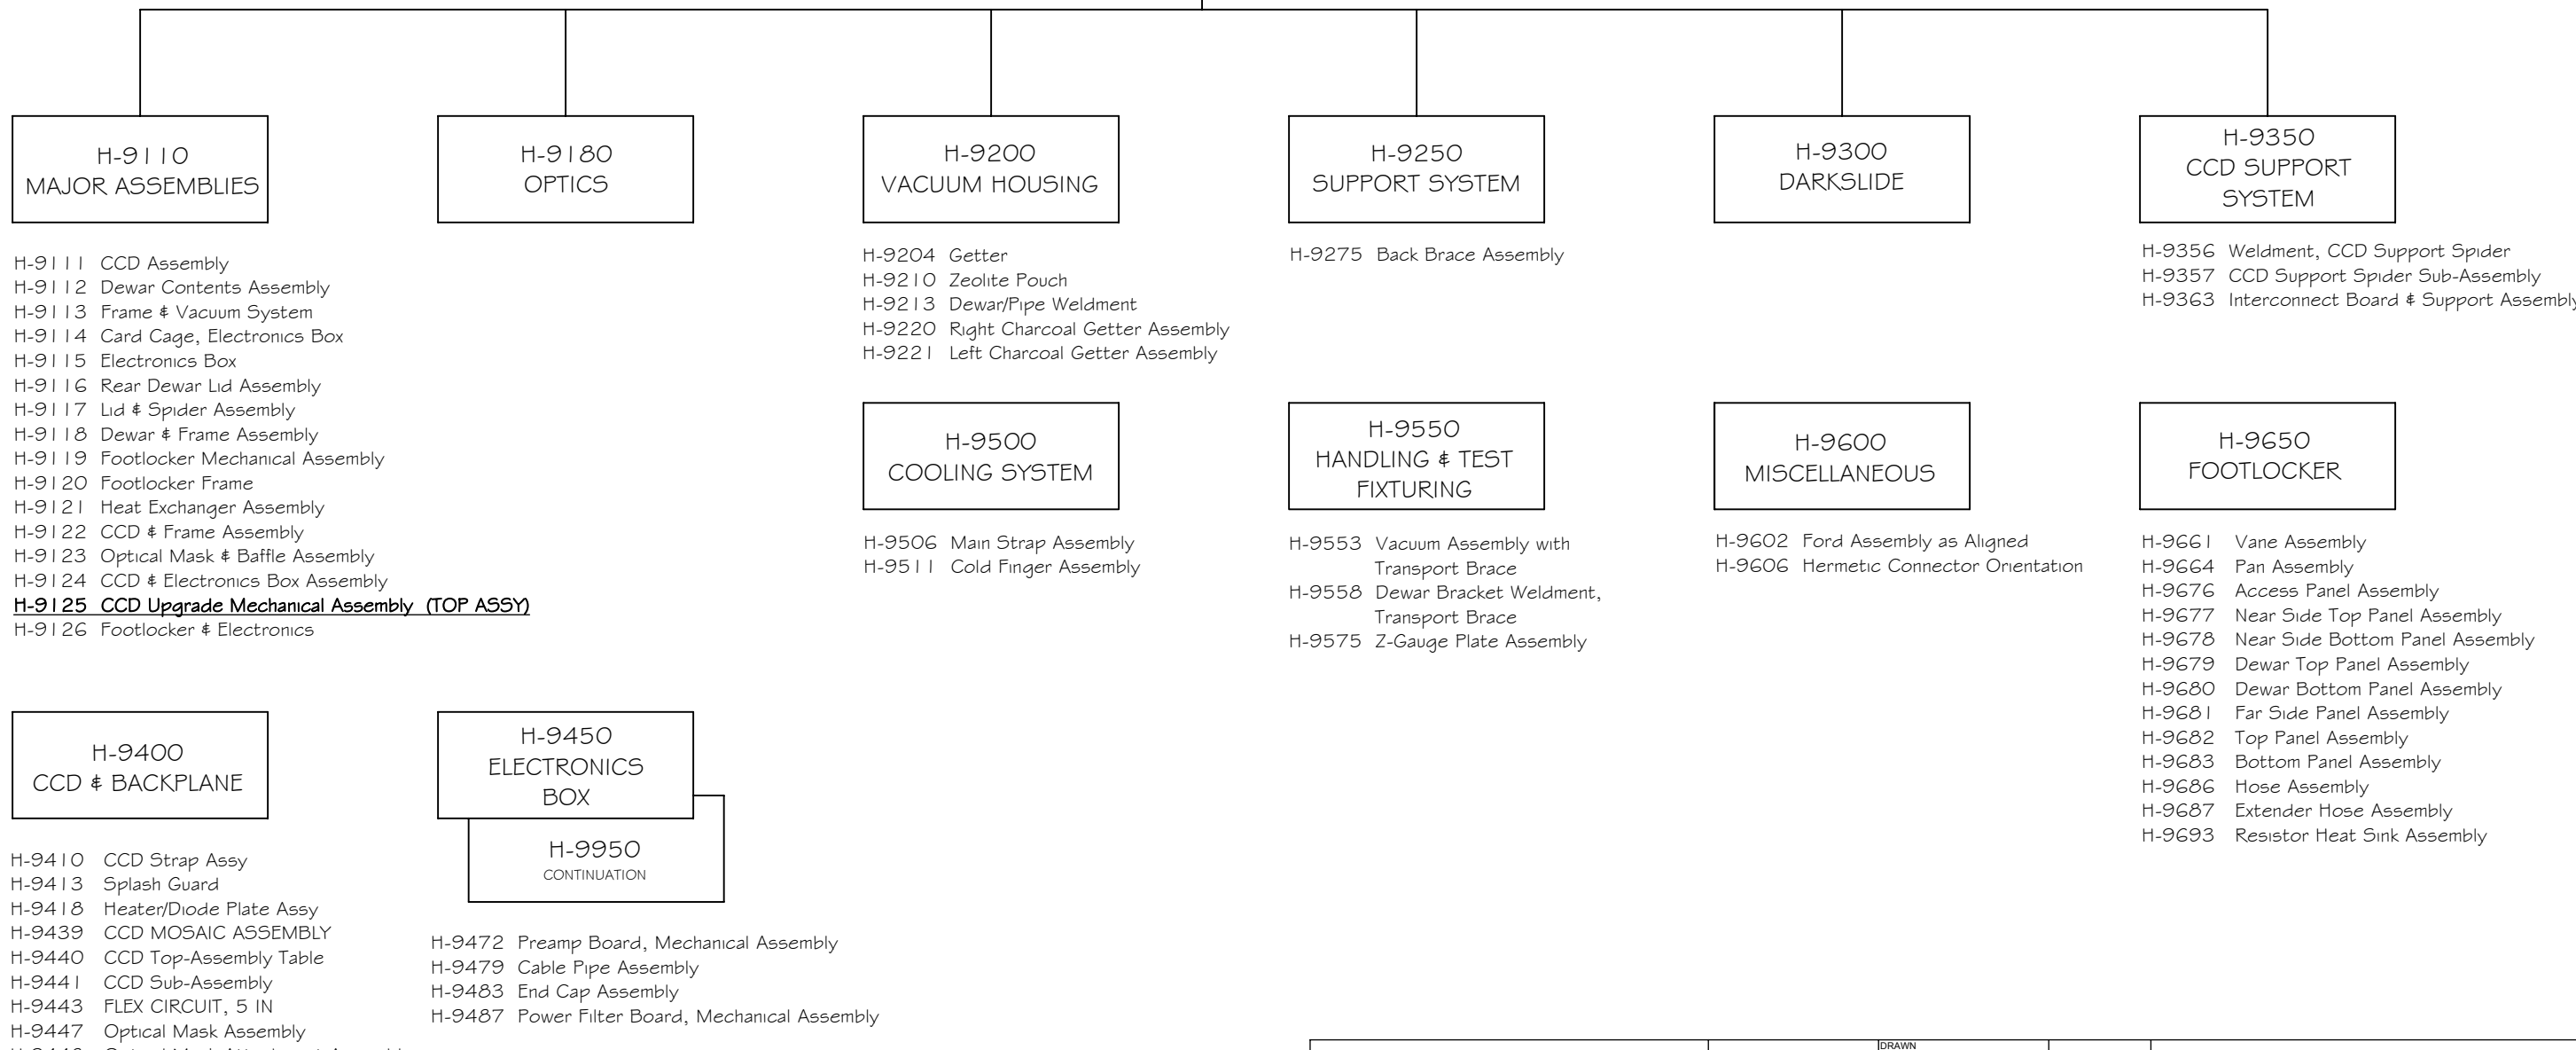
H-9110
MAJOR ASSEMBLIES

H-9111 CCD Assembly
H-9112 Dewar Contents Assembly
H-9113 Frame & Vacuum System
H-9114 Card Cage, Electronics Box
H-9115 Electronics Box
H-9116 Rear Dewar Lid Assembly
H-9117 Lid & Spider Assembly
H-9118 Dewar & Frame Assembly
H-9119 Footlocker Mechanical Assembly
H-9120 Footlocker Frame
H-9121 Heat Exchanger Assembly
H-9122 CCD & Frame Assembly
H-9123 Optical Mask & Baffle Assembly
H-9124 CCD & Electronics Box Assembly
H-9125 CCD Upgrade Mechanical Assembly (TOP ASSY)
H-9126 Footlocker & Electronics

H-9180
OPTICS

H-9200
VACUUM HOUSING

H-9204 Getter
H-9210 Zeolite Pouch
H-9213 Dewar/Pipe Weldment
H-9220 Right Charcoal Getter Assembly
H-9221 Left Charcoal Getter Assembly

H-9250
SUPPORT SYSTEM

H-9275 Back Brace Assembly

H-9300
DARKSLIDE

H-9350
CCD SUPPORT SYSTEM

H-9356 Weldment, CCD Support Spider
H-9357 CCD Support Spider Sub-Assembly
H-9363 Interconnect Board & Support Assembl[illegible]

H-9500
COOLING SYSTEM

H-9506 Main Strap Assembly
H-9511 Cold Finger Assembly

H-9550
HANDLING & TEST FIXTURING

H-9553 Vacuum Assembly with Transport Brace
H-9558 Dewar Bracket Weldment, Transport Brace
H-9575 Z-Gauge Plate Assembly

H-9600
MISCELLANEOUS

H-9602 Ford Assembly as Aligned
H-9606 Hermetic Connector Orientation

H-9650
FOOTLOCKER

H-9661 Vane Assembly
H-9664 Pan Assembly
H-9676 Access Panel Assembly
H-9677 Near Side Top Panel Assembly
H-9678 Near Side Bottom Panel Assembly
H-9679 Dewar Top Panel Assembly
H-9680 Dewar Bottom Panel Assembly
H-9681 Far Side Panel Assembly
H-9682 Top Panel Assembly
H-9683 Bottom Panel Assembly
H-9686 Hose Assembly
H-9687 Extender Hose Assembly
H-9693 Resistor Heat Sink Assembly

H-9400
CCD & BACKPLANE

H-9410 CCD Strap Assy
H-9413 Splash Guard
H-9418 Heater/Diode Plate Assy
H-9439 CCD MOSAIC ASSEMBLY
H-9440 CCD Top-Assembly Table
H-9441 CCD Sub-Assembly
H-9443 FLEX CIRCUIT, 5 IN
H-9447 Optical Mask Assembly
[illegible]

H-9450
ELECTRONICS BOX

H-9950
CONTINUATION

H-9472 Preamp Board, Mechanical Assembly
H-9479 Cable Pipe Assembly
H-9483 End Cap Assembly
H-9487 Power Filter Board, Mechanical Assembly

DRAWN